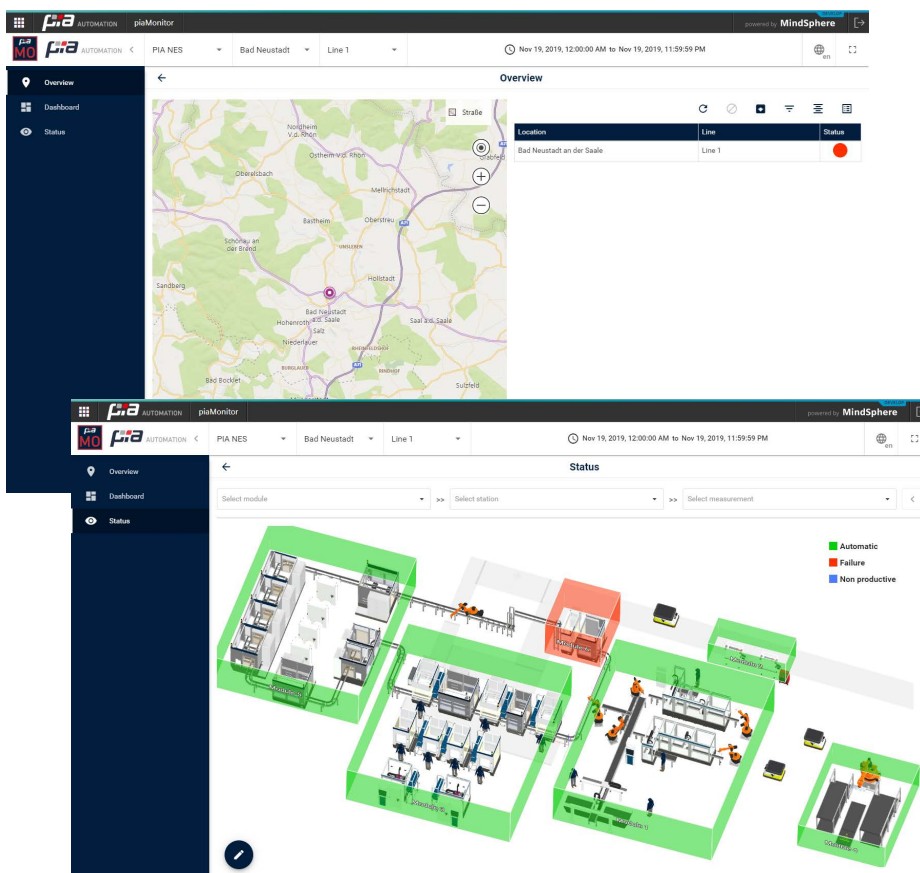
pia AUTOMATION piaMonitor

powered by MindSphere

MO pia AUTOMATION PIA NES Bad Neustadt Line 1 Nov 19, 2019, 12:00:00 AM to Nov 19, 2019, 11:59:59 PM en

Overview
Dashboard
Status

Overview

Straße

Nordheim v.d. Rhön
Ostheim v.d. Rhön
Oberelsbach
Mellrichstadt
Bastheim
Oberstreu
Schönau an der Brend
Hollstadt
Sandberg
Bad Neustadt a.d. Saale
Hohenroth
Salz
Niederlauer
Saal a.d. Saale
Bad Bocklet
Sulzfeld

| Location | Line | Status |
|---|---|---|
| Bad Neustadt an der Saale | Line 1 | |

pia AUTOMATION piaMonitor

powered by MindSphere

MO pia AUTOMATION PIA NES Bad Neustadt Line 1 Nov 19, 2019, 12:00:00 AM to Nov 19, 2019, 11:59:59 PM en

Overview
Dashboard
Status

Status

Select module >> Select station >> Select measurement

Automatic
Failure
Non productive